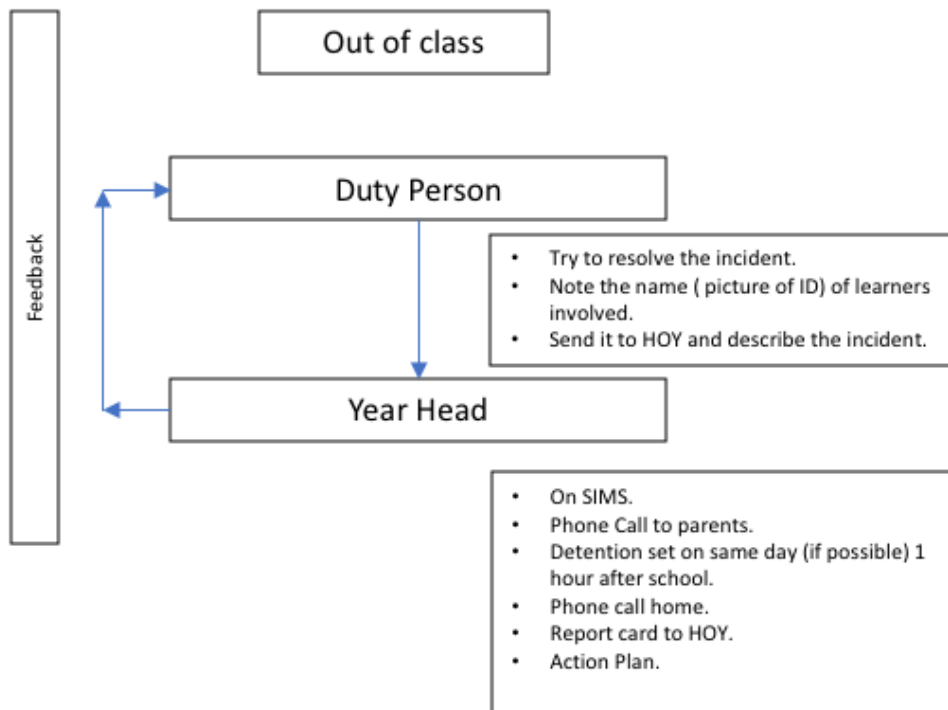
Feedback

Out of class

Duty Person

- Try to resolve the incident.
- Note the name ( picture of ID) of learners involved.
- Send it to HOY and describe the incident.

Year Head

- On SIMS.
- Phone Call to parents.
- Detention set on same day (if possible) 1 hour after school.
- Phone call home.
- Report card to HOY.
- Action Plan.